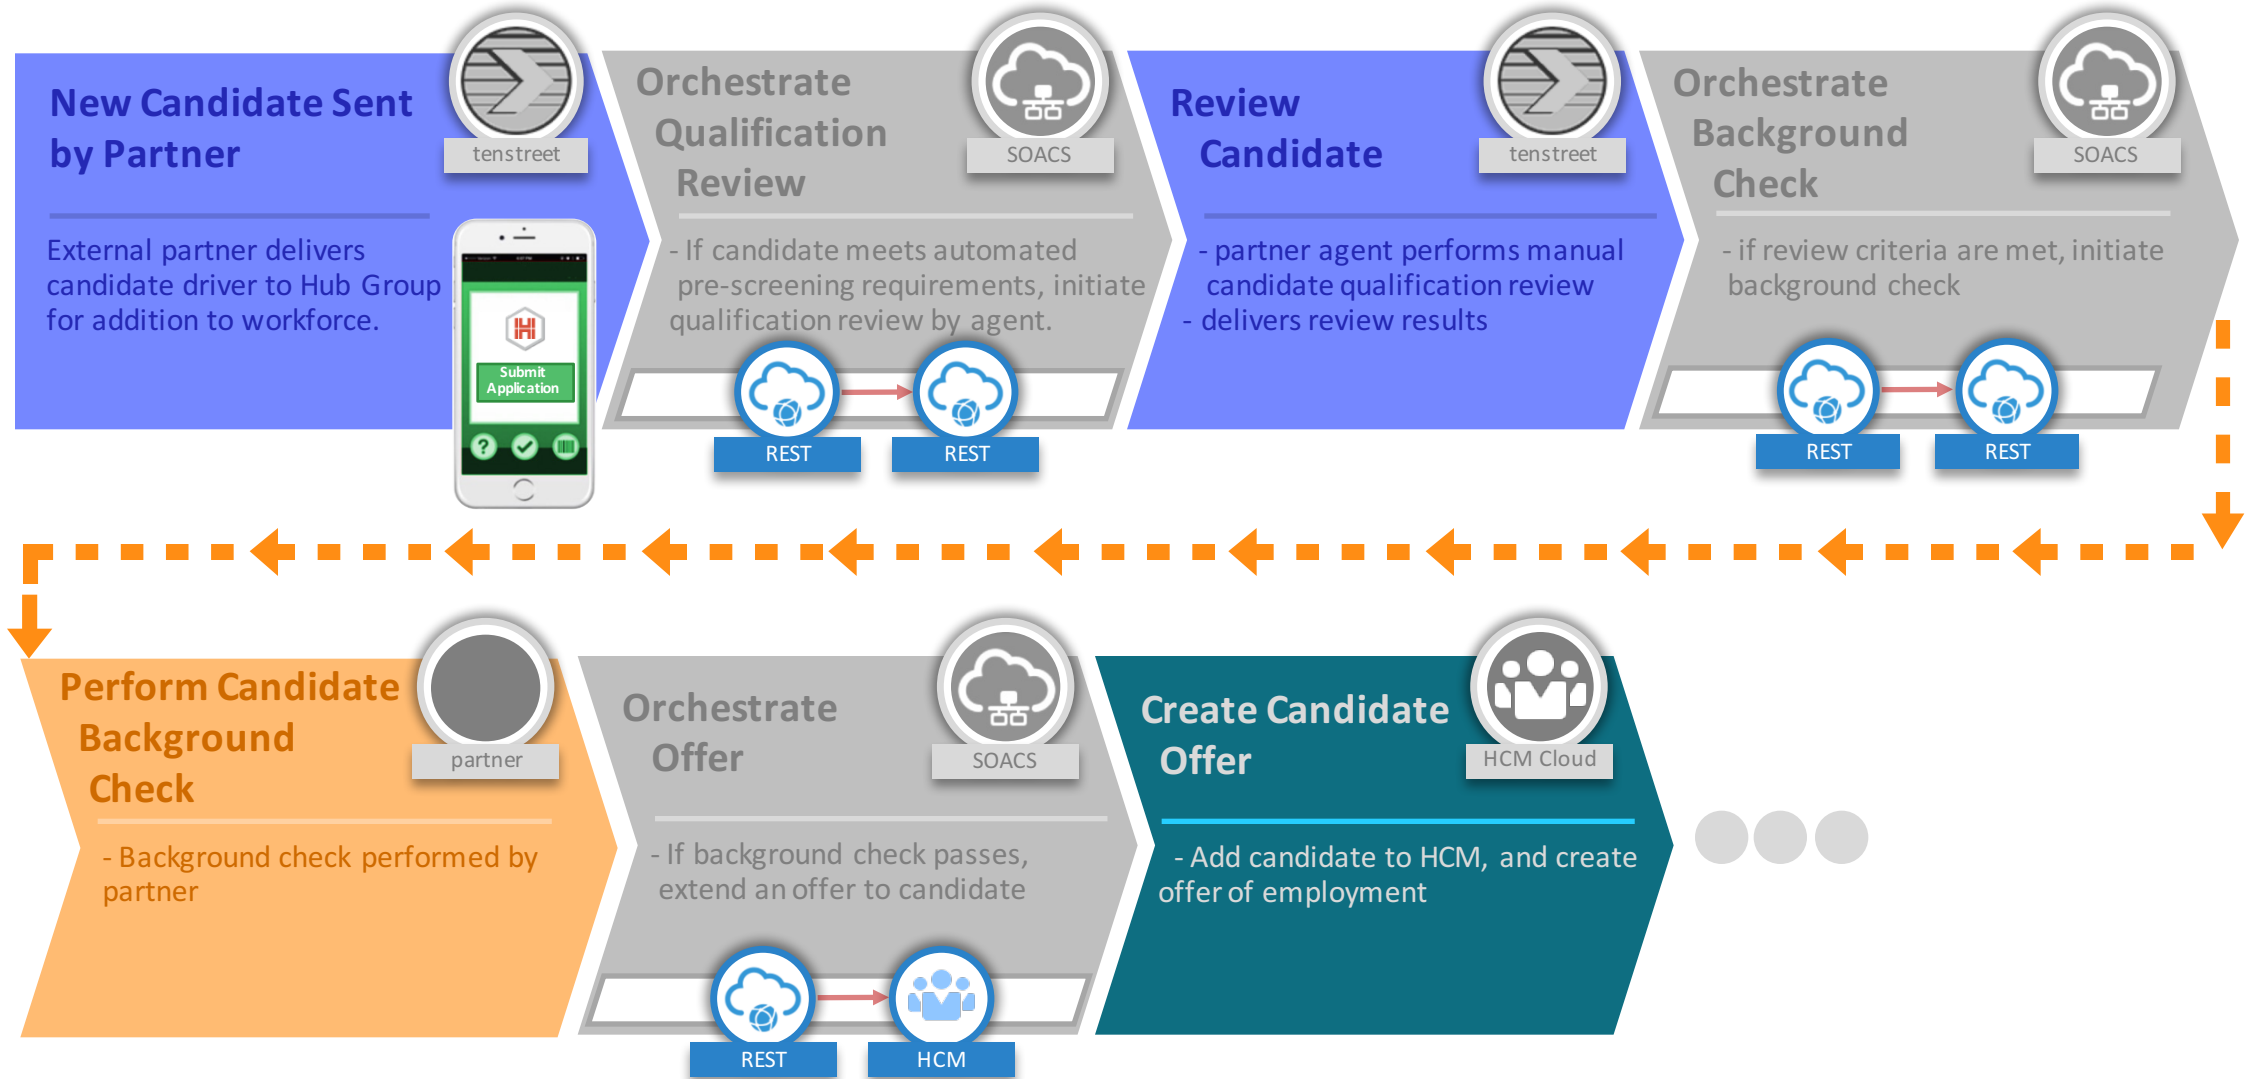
New Candidate Sent by Partner

tenstreet

External partner delivers candidate driver to Hub Group for addition to workforce.

Submit Application

Orchestrate Qualification Review

SOACS

- If candidate meets automated pre-screening requirements, initiate qualification review by agent.

REST

REST

Review Candidate

tenstreet

- partner agent performs manual candidate qualification review
- delivers review results

Orchestrate Background Check

SOACS

- if review criteria are met, initiate background check

REST

REST

Perform Candidate Background Check

partner

- Background check performed by partner

Orchestrate Offer

SOACS

- If background check passes, extend an offer to candidate

REST

HCM

Create Candidate Offer

HCM Cloud

- Add candidate to HCM, and create offer of employment